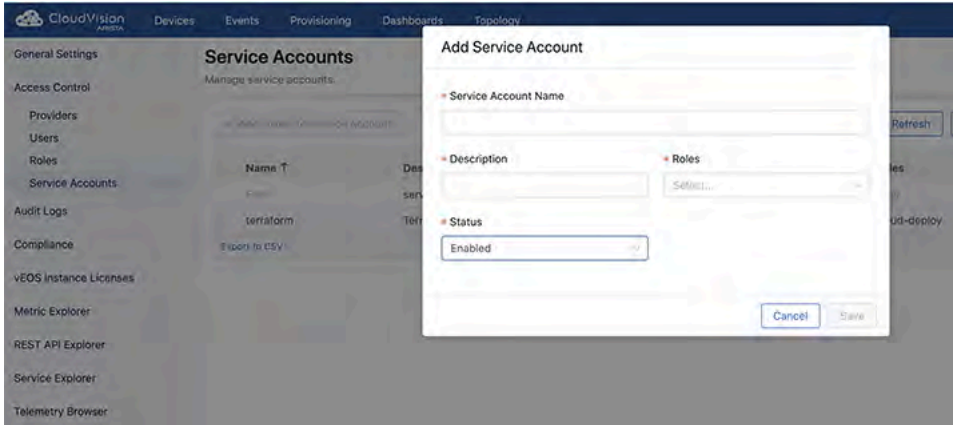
CloudVision ARISTA Devices Events Provisioning Dashboards Topology

General Settings
Access Control
Providers
Users
Roles
Service Accounts
Audit Logs
Compliance
vEOS instance Licenses
Metric Explorer
REST API Explorer
Service Explorer
Telemetry Browser

Service Accounts
Manage service accounts.

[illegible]

Refresh

Name ↑
Des
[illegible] serv
terraform Terr
Export to CSV

les
ud-deploy

Add Service Account

* Service Account Name

* Description

* Roles
Select...

* Status
Enabled

Cancel
Save